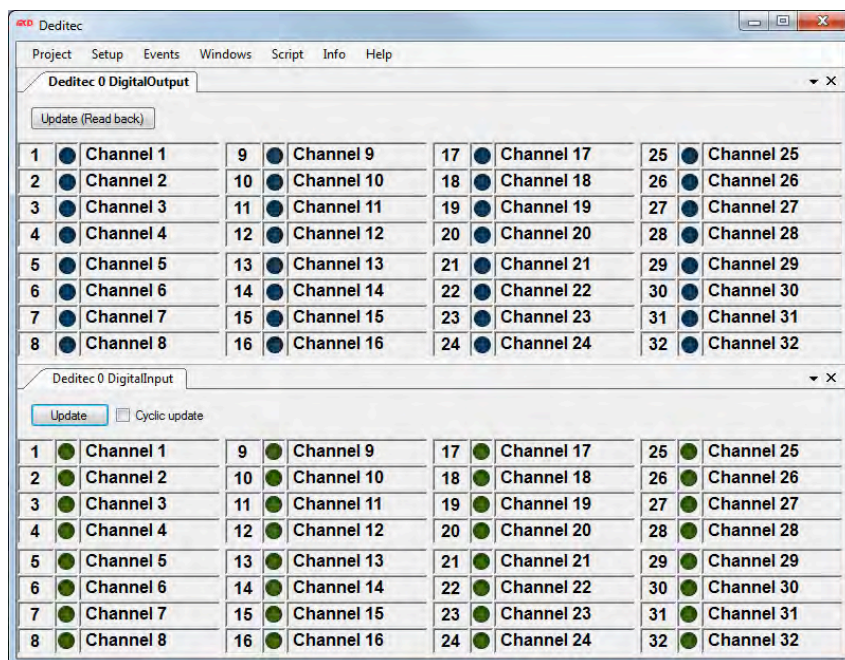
Deditec

Project Setup Events Windows Script Info Help

Deditec 0 DigitalOutput

Update (Read back)

| 1 | Channel 1 | 9 | Channel 9 | 17 | Channel 17 | 25 | Channel 25 |
|---|---|---|---|---|---|---|---|
| 2 | Channel 2 | 10 | Channel 10 | 18 | Channel 18 | 26 | Channel 26 |
| 3 | Channel 3 | 11 | Channel 11 | 19 | Channel 19 | 27 | Channel 27 |
| 4 | Channel 4 | 12 | Channel 12 | 20 | Channel 20 | 28 | Channel 28 |
| 5 | Channel 5 | 13 | Channel 13 | 21 | Channel 21 | 29 | Channel 29 |
| 6 | Channel 6 | 14 | Channel 14 | 22 | Channel 22 | 30 | Channel 30 |
| 7 | Channel 7 | 15 | Channel 15 | 23 | Channel 23 | 31 | Channel 31 |
| 8 | Channel 8 | 16 | Channel 16 | 24 | Channel 24 | 32 | Channel 32 |

Deditec 0 DigitalInput

Update Cyclic update

| 1 | Channel 1 | 9 | Channel 9 | 17 | Channel 17 | 25 | Channel 25 |
|---|---|---|---|---|---|---|---|
| 2 | Channel 2 | 10 | Channel 10 | 18 | Channel 18 | 26 | Channel 26 |
| 3 | Channel 3 | 11 | Channel 11 | 19 | Channel 19 | 27 | Channel 27 |
| 4 | Channel 4 | 12 | Channel 12 | 20 | Channel 20 | 28 | Channel 28 |
| 5 | Channel 5 | 13 | Channel 13 | 21 | Channel 21 | 29 | Channel 29 |
| 6 | Channel 6 | 14 | Channel 14 | 22 | Channel 22 | 30 | Channel 30 |
| 7 | Channel 7 | 15 | Channel 15 | 23 | Channel 23 | 31 | Channel 31 |
| 8 | Channel 8 | 16 | Channel 16 | 24 | Channel 24 | 32 | Channel 32 |